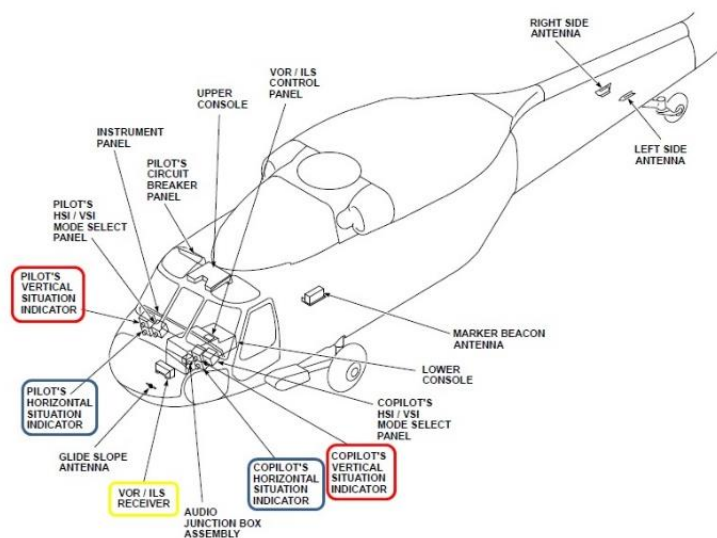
RIGHT SIDE ANTENNA

VOR / ILS CONTROL PANEL

UPPER CONSOLE

INSTRUMENT PANEL

PILOT'S CIRCUIT BREAKER PANEL

LEFT SIDE ANTENNA

PILOT'S HSI / VSI MODE SELECT PANEL

PILOT'S VERTICAL SITUATION INDICATOR

MARKER BEACON ANTENNA

LOWER CONSOLE

PILOT'S HORIZONTAL SITUATION INDICATOR

COPILOT'S HSI / VSI MODE SELECT PANEL

GLIDE SLOPE ANTENNA

COPILOT'S VERTICAL SITUATION INDICATOR

COPILOT'S HORIZONTAL SITUATION INDICATOR

VOR / ILS RECEIVER

AUDIO JUNCTION BOX ASSEMBLY